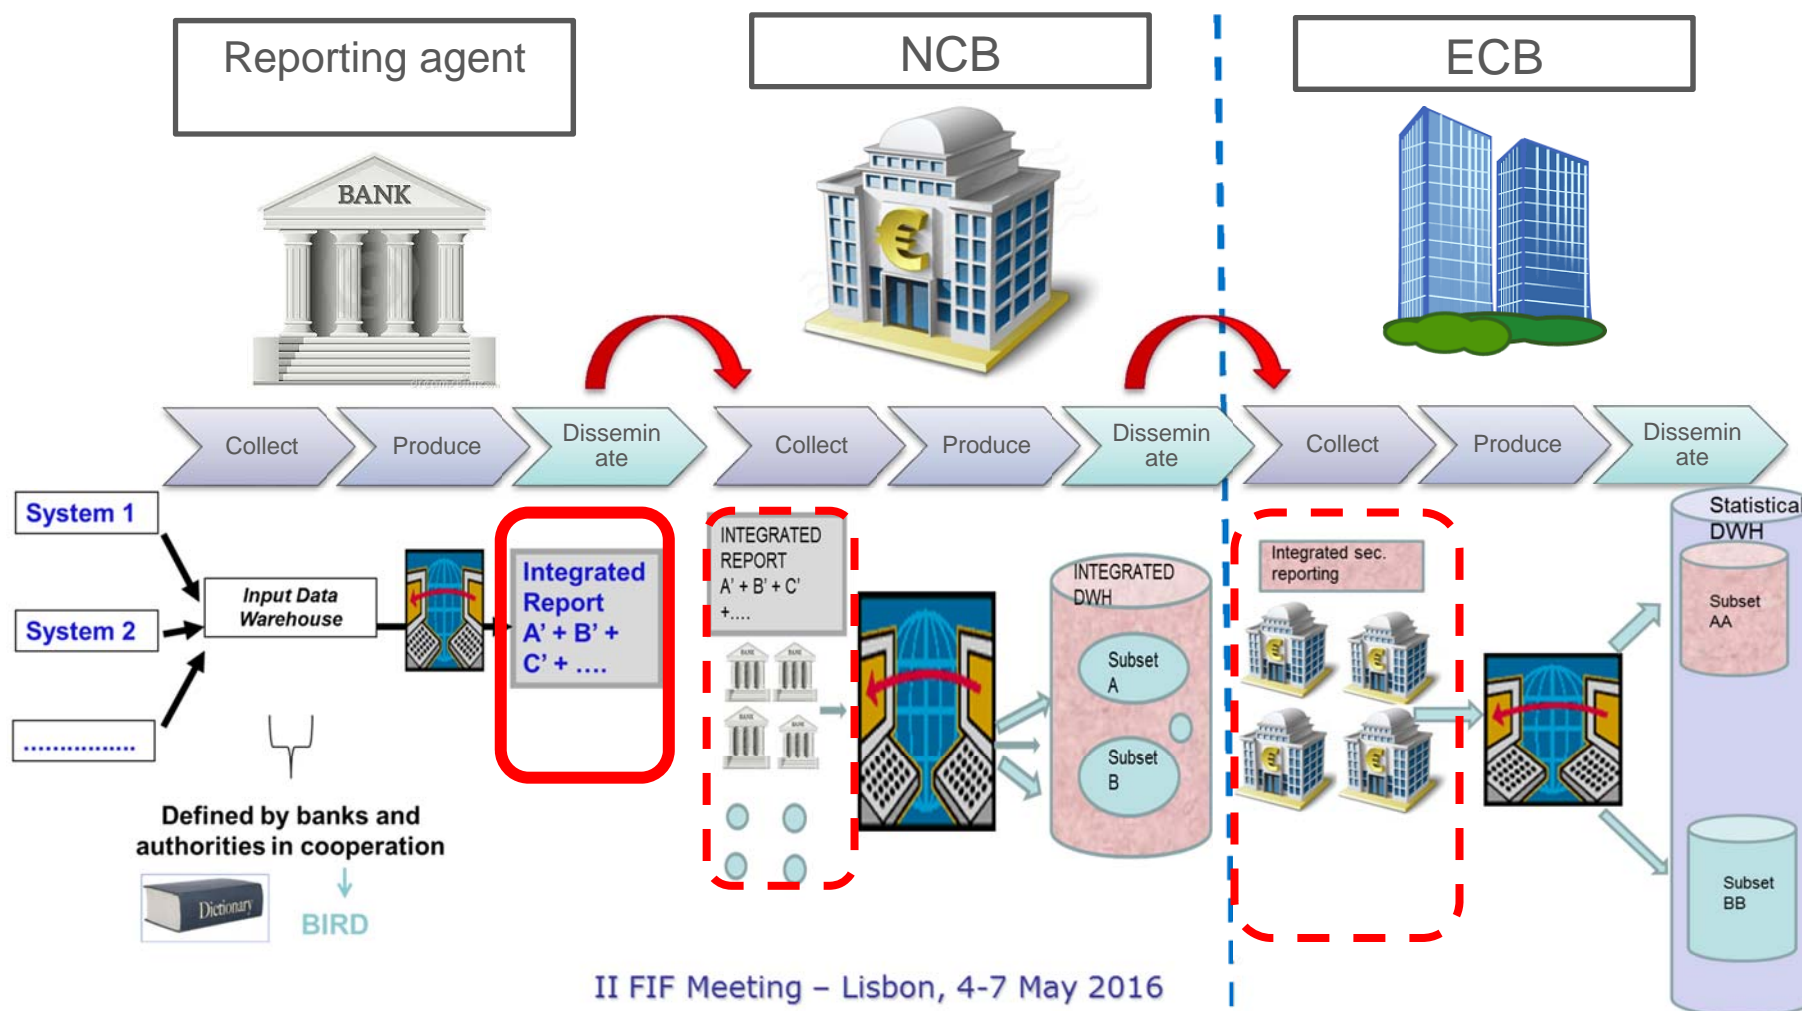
Reporting agent

NCB

ECB

BANK

Collect

Produce

Disseminate

Collect

Produce

Disseminate

Collect

Produce

Disseminate

System 1

System 2

.................

Input Data Warehouse

Integrated Report A' + B' + C' + ....

INTEGRATED REPORT A' + B' + C' +....

INTEGRATED DWH

Subset A

Subset B

Integrated sec. reporting

Statistical DWH

Subset AA

Subset BB

Defined by banks and authorities in cooperation

Dictionary

BIRD

II FIF Meeting – Lisbon, 4-7 May 2016